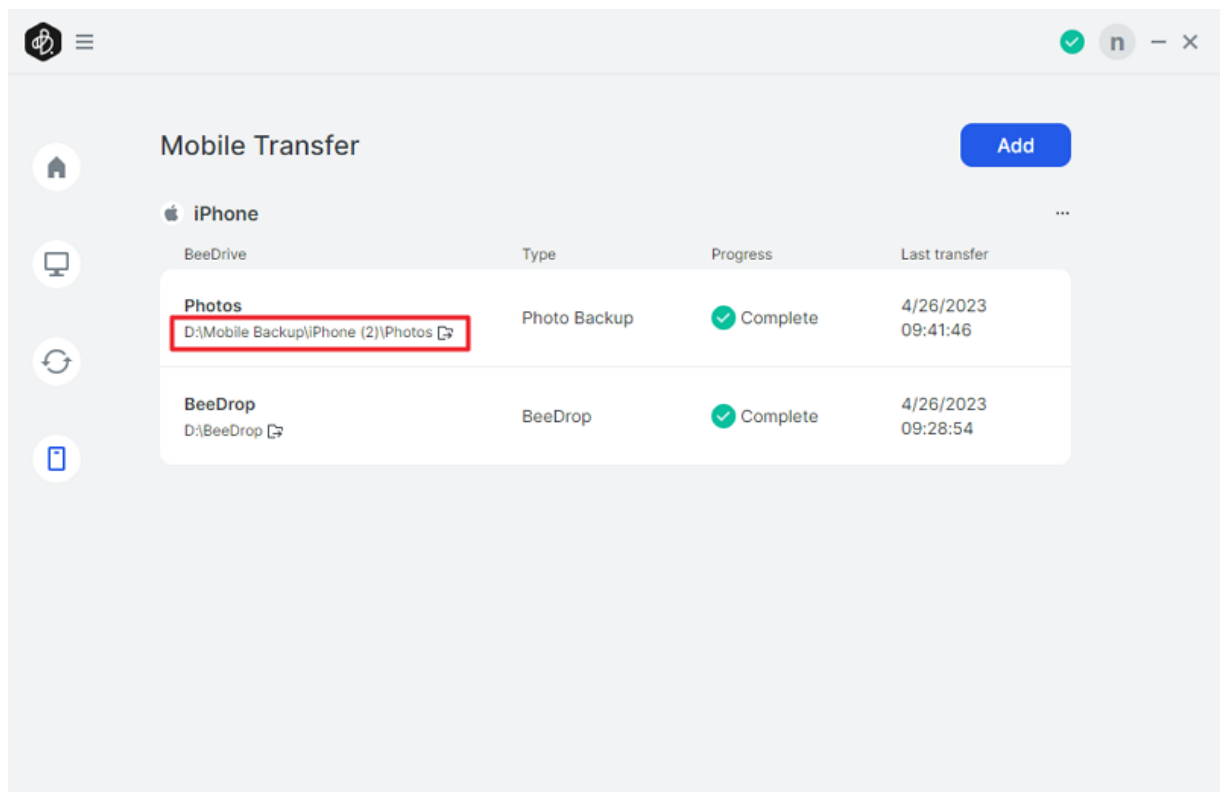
n

Mobile Transfer

Add

iPhone

...

| BeeDrive | Type | Progress | Last transfer |
|---|---|---|---|
| Photos D:\Mobile Backup\iPhone (2)\Photos | Photo Backup | Complete | 4/26/2023 09:41:46 |
| BeeDrop D:\BeeDrop | BeeDrop | Complete | 4/26/2023 09:28:54 |